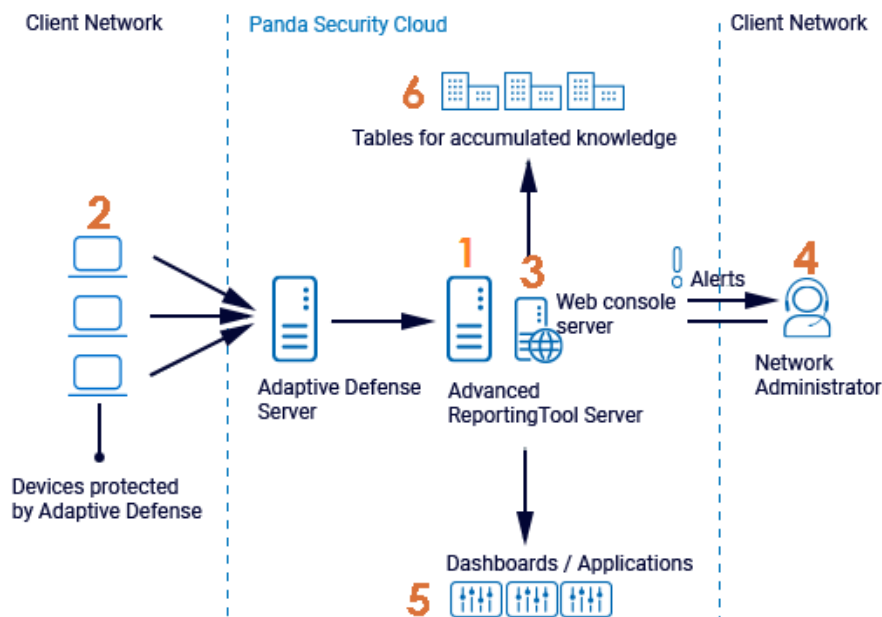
Client Network

Panda Security Cloud

Client Network

6

Tables for accumulated knowledge

2

1

3

Web console server

Alerts

4

Network Administrator

Adaptive Defense Server

Advanced ReportingTool Server

Devices protected by Adaptive Defense

Dashboards / Applications

5